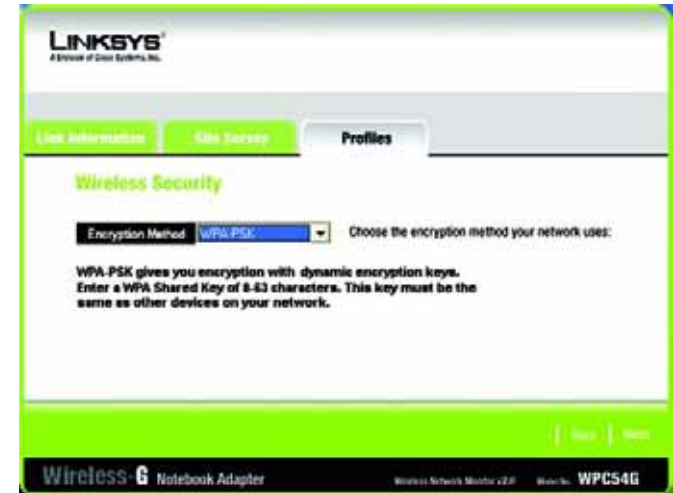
LINKSYS
A Division of Cisco Systems, Inc.

Link Information
Site Survey
Profiles

Wireless Security

Encryption Method WPA-PSK

Choose the encryption method your network uses:

WPA-PSK gives you encryption with dynamic encryption keys. Enter a WPA Shared Key of 8-63 characters. This key must be the same as other devices on your network.

Back
Next

Wireless-G Notebook Adapter

Wireless Network Monitor v2.0

Model No. WPC54G